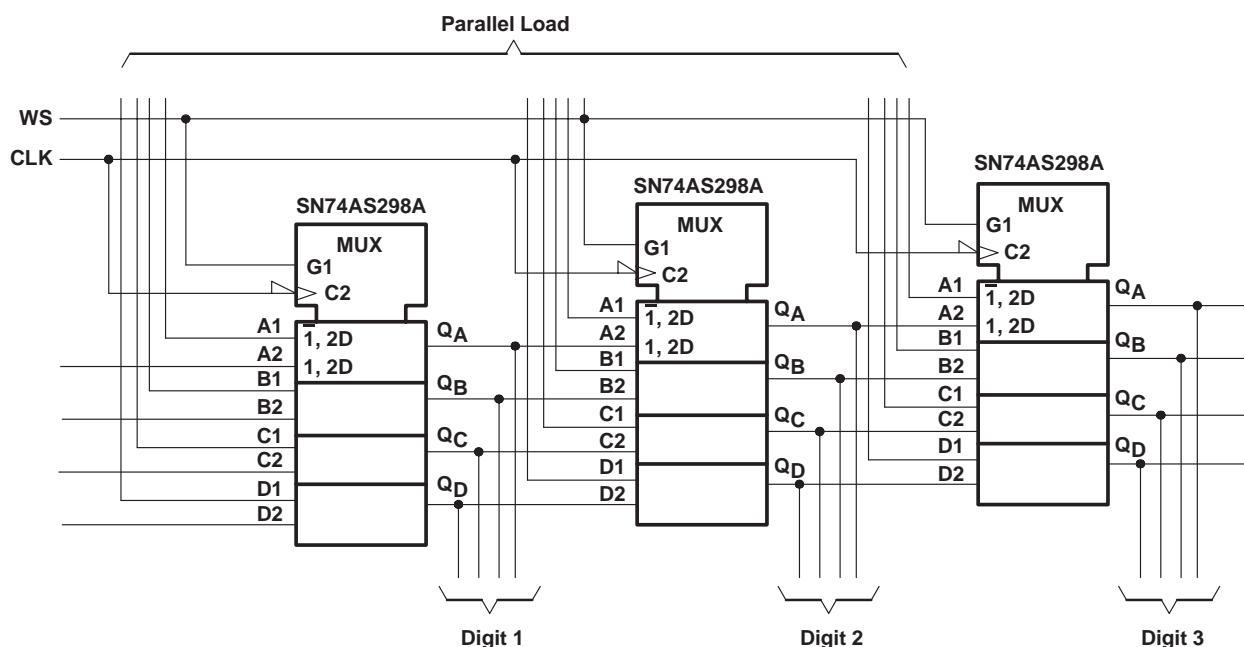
Parallel Load

WS

CLK

SN74AS298A

MUX

G1

C2

A1

A2

B1

B2

C1

C2

D1

D2

$\overline{1}$, 2D

1, 2D

$Q_A$

$Q_B$

$Q_C$

$Q_D$

SN74AS298A

MUX

G1

C2

A1

A2

B1

B2

C1

C2

D1

D2

$\overline{1}$, 2D

1, 2D

$Q_A$

$Q_B$

$Q_C$

$Q_D$

SN74AS298A

MUX

G1

C2

A1

A2

B1

B2

C1

C2

D1

D2

$\overline{1}$, 2D

1, 2D

$Q_A$

$Q_B$

$Q_C$

$Q_D$

Digit 1

Digit 2

Digit 3